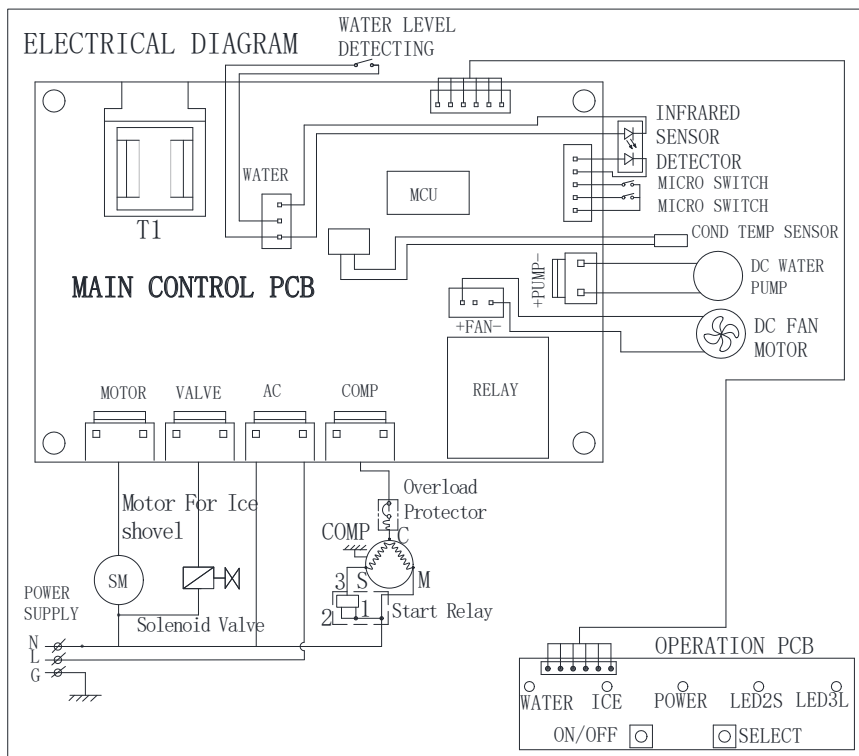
ELECTRICAL DIAGRAM

WATER LEVEL DETECTING

INFRARED SENSOR
DETECTOR
MICRO SWITCH
MICRO SWITCH

WATER

MCU

T1

COND TEMP SENSOR

MAIN CONTROL PCB

+PUMP-

DC WATER PUMP

+FAN-

DC FAN MOTOR

RELAY

MOTOR VALVE AC COMP

Overload Protector

Motor For Ice shovel

COMP

C

SM

3 S

M

POWER SUPPLY

2 1 Start Relay

Solenoid Valve

N
L
G

OPERATION PCB

WATER ICE POWER LED2S LED3L

ON/OFF SELECT